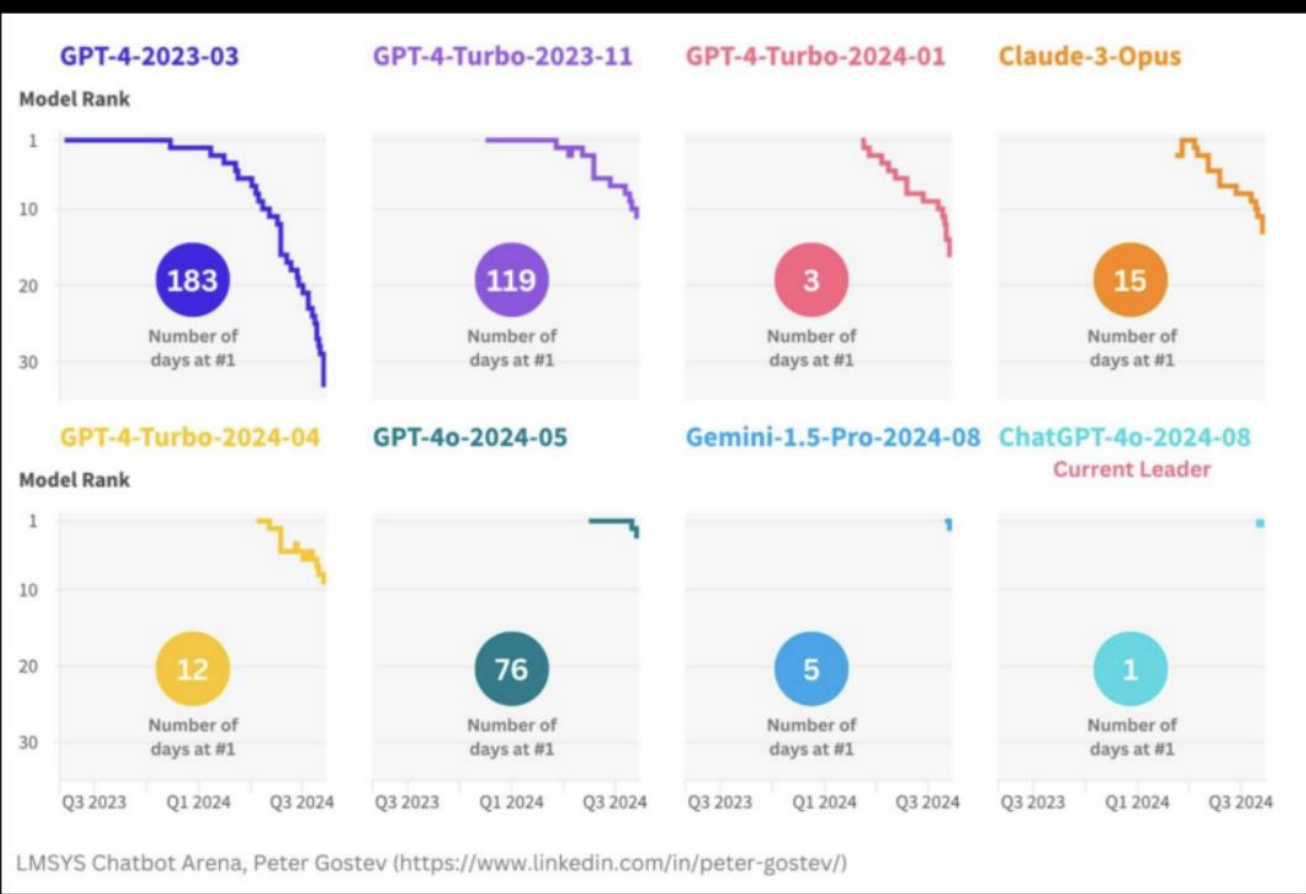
GPT-4-2023-03

GPT-4-Turbo-2023-11

GPT-4-Turbo-2024-01

Claude-3-Opus

Model Rank

1
10
20
30

183
Number of days at #1

119
Number of days at #1

3
Number of days at #1

15
Number of days at #1

GPT-4-Turbo-2024-04

GPT-4o-2024-05

Gemini-1.5-Pro-2024-08

ChatGPT-4o-2024-08
Current Leader

Model Rank

1
10
20
30

12
Number of days at #1

76
Number of days at #1

5
Number of days at #1

1
Number of days at #1

Q3 2023 Q1 2024 Q3 2024
Q3 2023 Q1 2024 Q3 2024
Q3 2023 Q1 2024 Q3 2024
Q3 2023 Q1 2024 Q3 2024

LMSYS Chatbot Arena, Peter Gostev (https://www.linkedin.com/in/peter-gostev/)